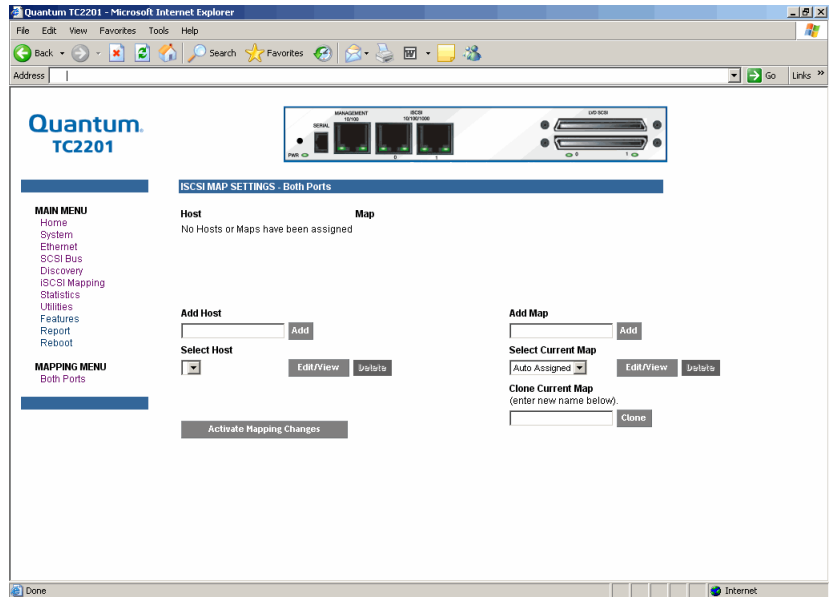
Quantum TC2201 - Microsoft Internet Explorer

File Edit View Favorites Tools Help

Back Search Favorites

Address

Go Links »

Quantum.
TC2201

MANAGEMENT 10/100 ISCSI 10/100/1000 LVD SCSI SERIAL PWR 0 1 0 1

ISCSI MAP SETTINGS - Both Ports

MAIN MENU
Home
System
Ethernet
SCSI Bus
Discovery
iSCSI Mapping
Statistics
Utilities
Features
Report
Reboot

MAPPING MENU
Both Ports

| Host | Map |
|---|---|
| No Hosts or Maps have been assigned | |

Add Host
Add

Select Host
Edit/View Delete

Add Map
Add

Select Current Map
Auto Assigned
Edit/View Delete

Clone Current Map
(enter new name below).
Clone

Activate Mapping Changes

Done

Internet